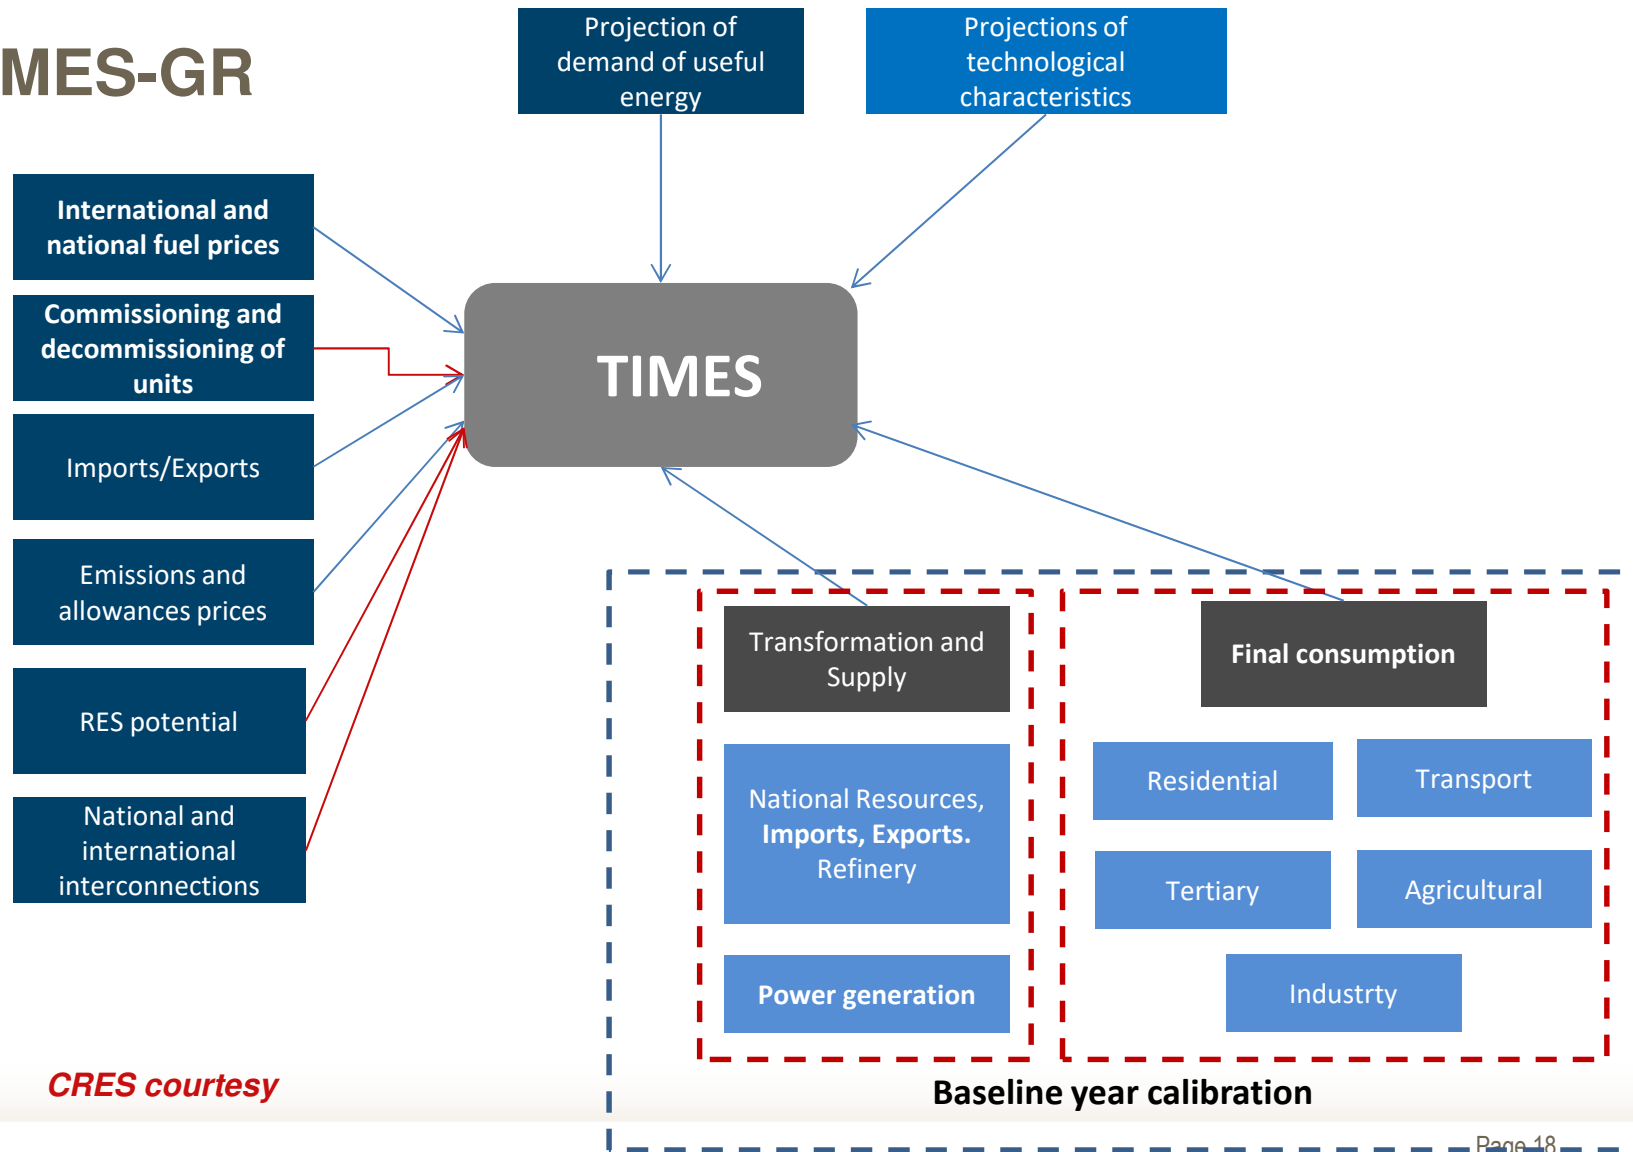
MES-GR

Projection of demand of useful energy

Projections of technological characteristics

International and national fuel prices

Commissioning and decommissioning of units

Imports/Exports

Emissions and allowances prices

RES potential

National and international interconnections

TIMES

Transformation and Supply

National Resources, Imports, Exports. Refinery

Power generation

Final consumption

Residential

Transport

Tertiary

Agricultural

Industrty

Baseline year calibration

CRES courtesy

Page 18